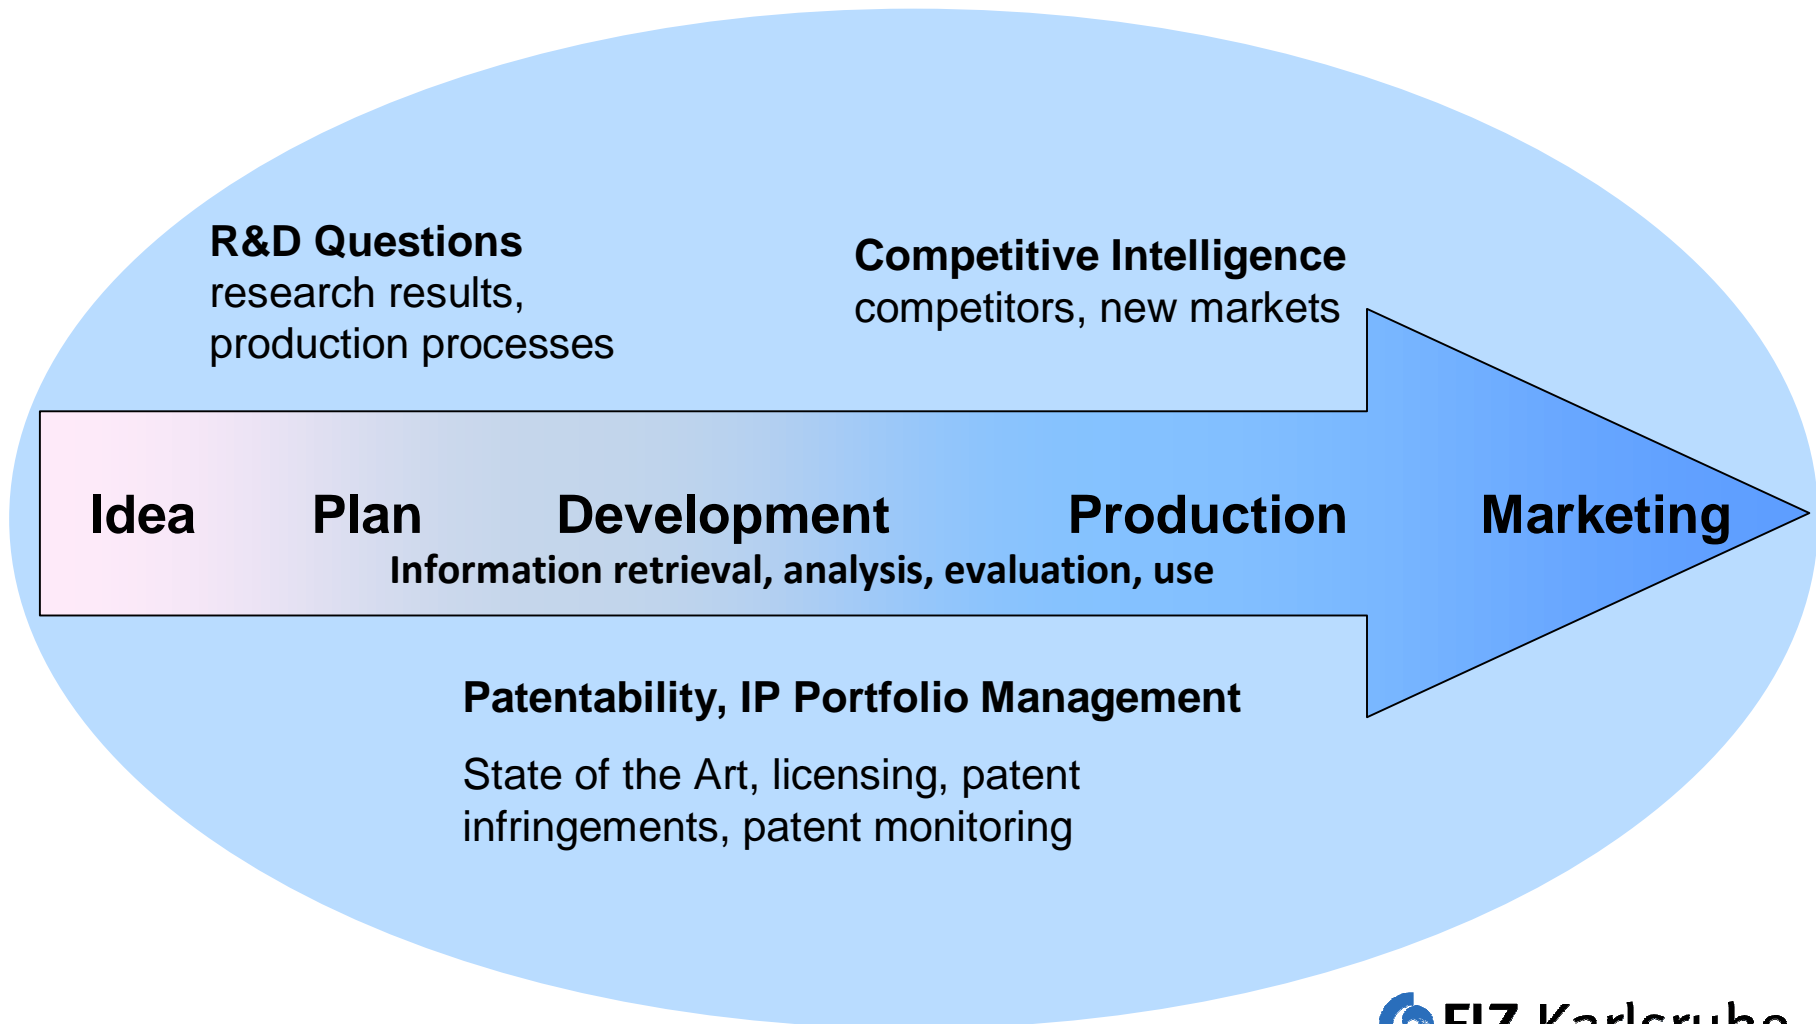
R&D Questions
research results, production processes

Competitive Intelligence
competitors, new markets

Idea Plan Development Production Marketing
Information retrieval, analysis, evaluation, use

Patentability, IP Portfolio Management

State of the Art, licensing, patent infringements, patent monitoring

FIZ Karlsruhe